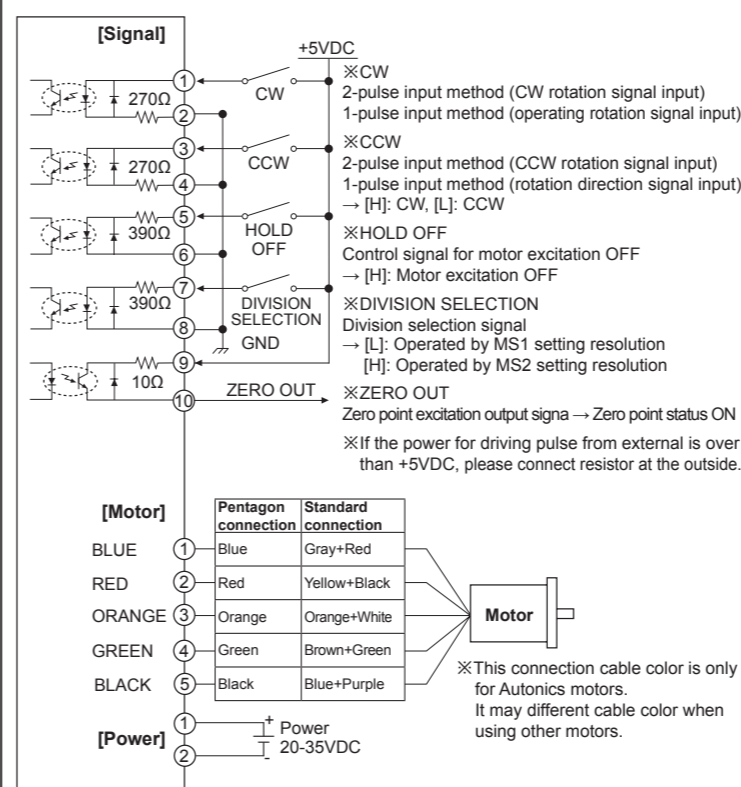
[Signal]

+5VDC

1 270Ω 2 CW
※CW
2-pulse input method (CW rotation signal input)
1-pulse input method (operating rotation signal input)

3 270Ω 4 CCW
※CCW
2-pulse input method (CCW rotation signal input)
1-pulse input method (rotation direction signal input)
→ [H]: CW, [L]: CCW

5 390Ω 6 HOLD OFF
※HOLD OFF
Control signal for motor excitation OFF
→ [H]: Motor excitation OFF

7 390Ω 8 DIVISION SELECTION
※DIVISION SELECTION
Division selection signal
→ [L]: Operated by MS1 setting resolution
[H]: Operated by MS2 setting resolution

GND
9 10Ω
10 ZERO OUT
※ZERO OUT
Zero point excitation output signa → Zero point status ON

※If the power for driving pulse from external is over than +5VDC, please connect resistor at the outside.

[Motor]

| | | Pentagon connection | Standard connection |
|---|---|---|---|
| BLUE | 1 | Blue | Gray+Red |
| RED | 2 | Red | Yellow+Black |
| ORANGE | 3 | Orange | Orange+White |
| GREEN | 4 | Green | Brown+Green |
| BLACK | 5 | Black | Blue+Purple |

Motor

※This connection cable color is only for Autonics motors.
It may different cable color when using other motors.

[Power]
1 + Power
2 − 20-35VDC